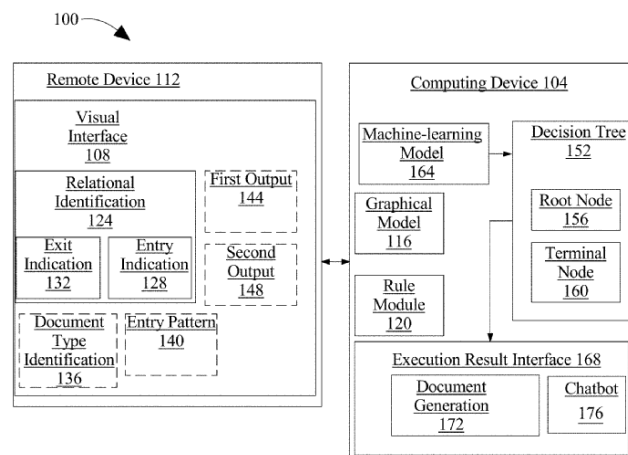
100

Remote Device 112

Visual Interface 108

Relational Identification 124

Exit Indication 132

Entry Indication 128

First Output 144

Second Output 148

Document Type Identification 136

Entry Pattern 140

Computing Device 104

Machine-learning Model 164

Decision Tree 152

Root Node 156

Terminal Node 160

Graphical Model 116

Rule Module 120

Execution Result Interface 168

Document Generation 172

Chatbot 176